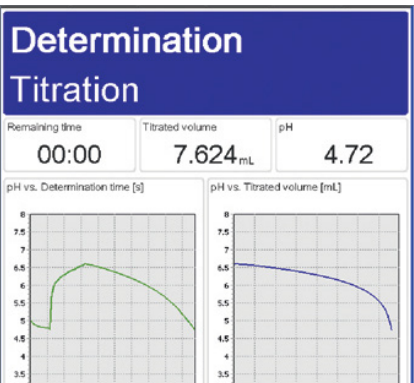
Determination
Titration

Remaining time
00:00

Titrated volume
7.624 mL

pH
4.72

pH vs. Determination time [s]
8
7.5
7
6.5
6
5.5
5
4.5
4
3.5

pH vs. Titrated volume [mL]
8
7.5
7
6.5
6
5.5
5
4.5
4
3.5